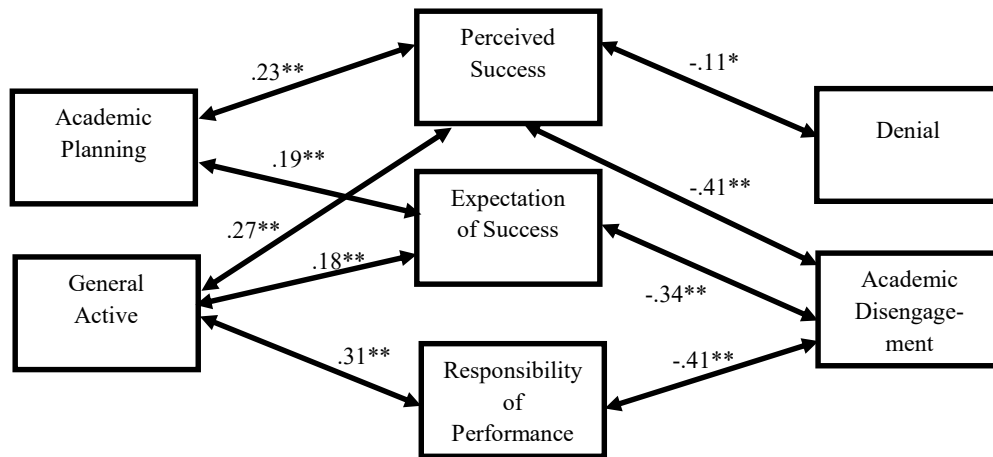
Perceived Success

.23**

-.11*

Academic Planning

Denial

.19**

-.41**

Expectation of Success

.27**

.18**

General Active

Academic Disengagement

-.34**

.31**

-.41**

Responsibility of Performance